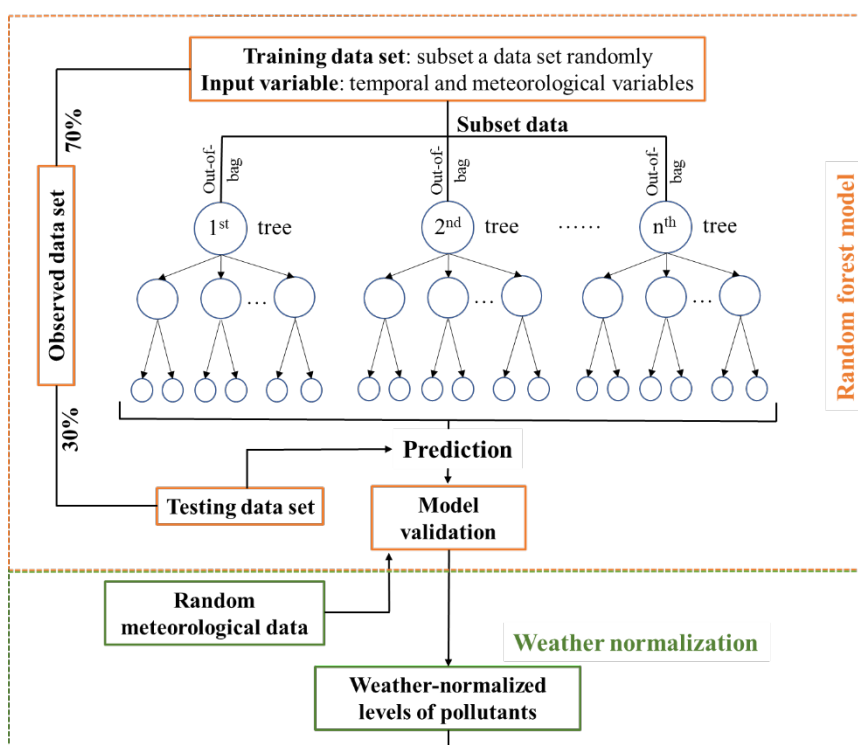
**Training data set**: subset a data set randomly
**Input variable**: temporal and meteorological variables

Subset data

70%

Observed data set

30%

Out-of-bag

$1^{st}$ tree

Out-of-bag

$2^{nd}$ tree

……

Out-of-bag

$n^{th}$ tree

…

…

…

Random forest model

Prediction

Testing data set

Model validation

Random meteorological data

Weather normalization

Weather-normalized levels of pollutants